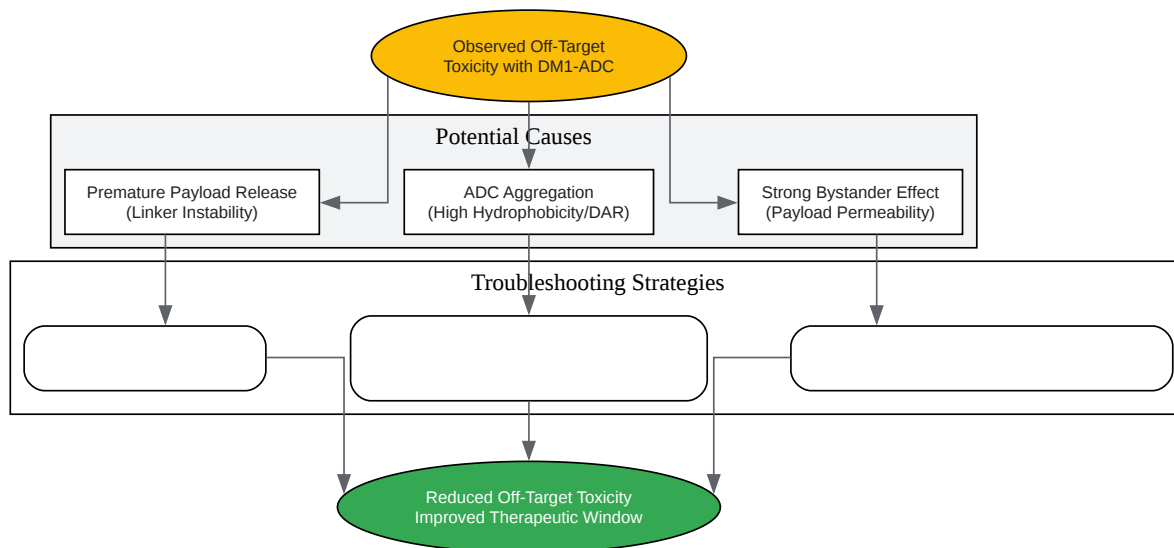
Observed Off-Target Toxicity with DM1-ADC

Potential Causes

Premature Payload Release (Linker Instability)

ADC Aggregation (High Hydrophobicity/DAR)

Strong Bystander Effect (Payload Permeability)

Troubleshooting Strategies

Reduced Off-Target Toxicity Improved Therapeutic Window